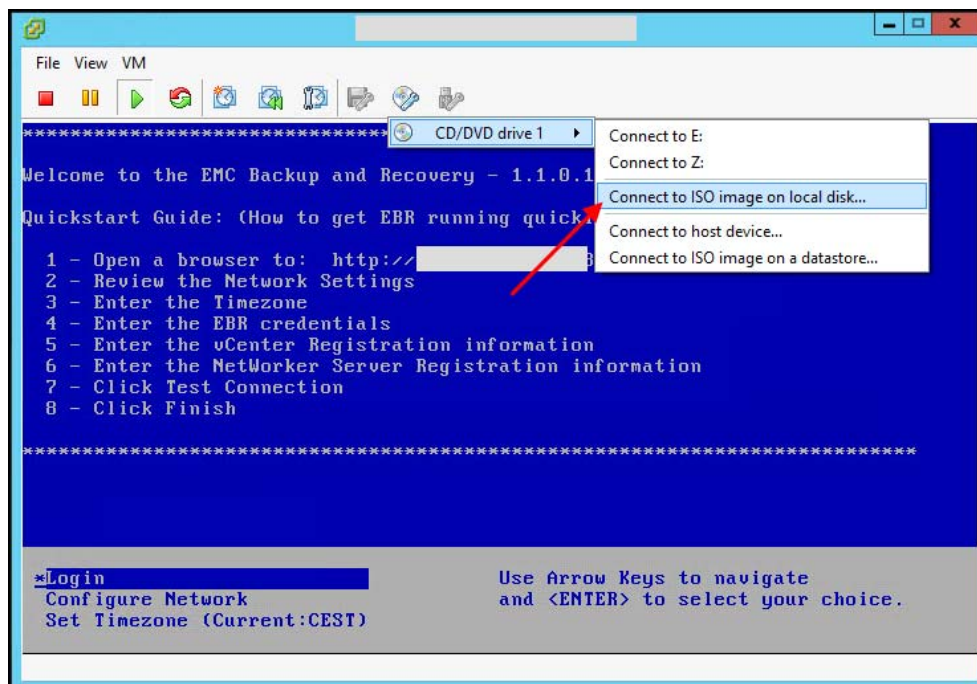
File View VM

CD/DVD drive 1

Connect to E:
Connect to Z:
Connect to ISO image on local disk...
Connect to host device...
Connect to ISO image on a datastore...

********************************

Welcome to the EMC Backup and Recovery - 1.1.0.1

Quickstart Guide: (How to get EBR running quick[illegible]

1 - Open a browser to: http:// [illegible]
2 - Review the Network Settings
3 - Enter the Timezone
4 - Enter the EBR credentials
5 - Enter the vCenter Registration information
6 - Enter the NetWorker Server Registration information
7 - Click Test Connection
8 - Click Finish

**********************************************************************************

*Login
Configure Network
Set Timezone (Current:CEST)

Use Arrow Keys to navigate
and <ENTER> to select your choice.